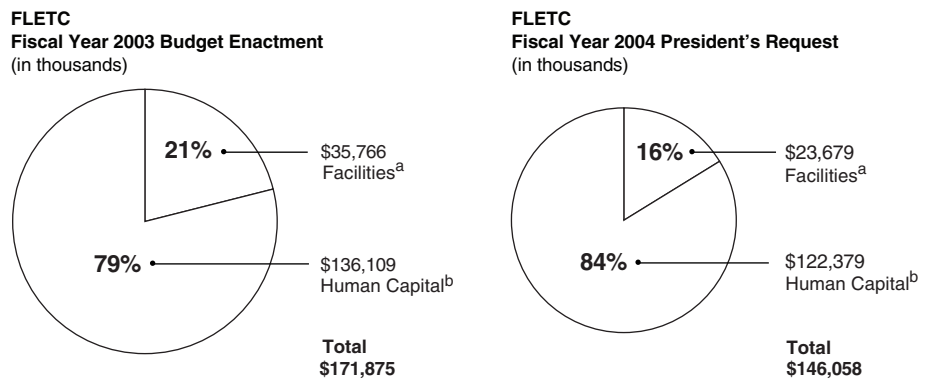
FLETC
Fiscal Year 2003 Budget Enactment
(in thousands)

21%
$35,766
Facilities$^a$

79%
$136,109
Human Capital$^b$

Total
$171,875

FLETC
Fiscal Year 2004 President's Request
(in thousands)

16%
$23,679
Facilities$^a$

84%
$122,379
Human Capital$^b$

Total
$146,058